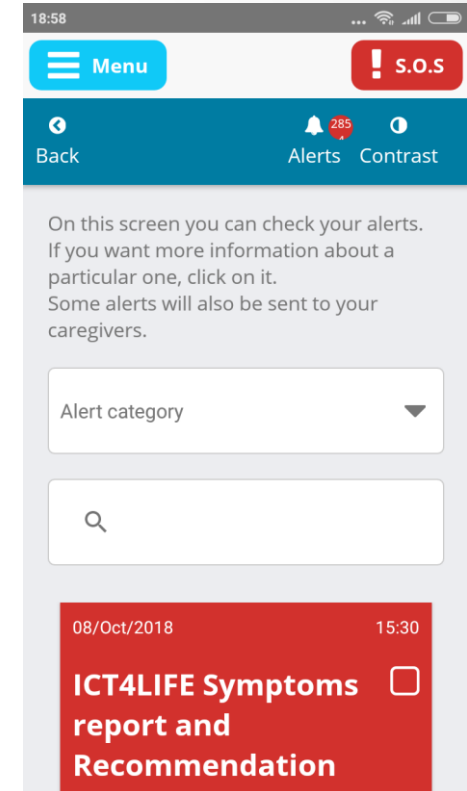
18:58

Menu

S.O.S

Back

285

Alerts

Contrast

On this screen you can check your alerts. If you want more information about a particular one, click on it.
Some alerts will also be sent to your caregivers.

Alert category

08/Oct/2018

15:30

ICT4LIFE Symptoms report and Recommendation